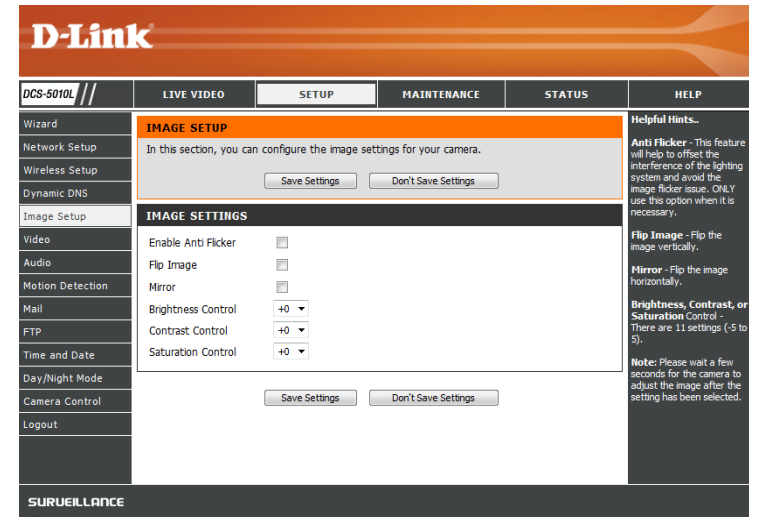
D-Link

DCS-5010L

LIVE VIDEO | SETUP | MAINTENANCE | STATUS | HELP

Wizard
Network Setup
Wireless Setup
Dynamic DNS
Image Setup
Video
Audio
Motion Detection
Mail
FTP
Time and Date
Day/Night Mode
Camera Control
Logout

IMAGE SETUP

In this section, you can configure the image settings for your camera.

Save Settings | Don't Save Settings

IMAGE SETTINGS

Enable Anti Flicker
Flip Image
Mirror
Brightness Control +0
Contrast Control +0
Saturation Control +0

Save Settings | Don't Save Settings

Helpful Hints..

Anti Flicker - This feature will help to offset the interference of the lighting system and avoid the image flicker issue. ONLY use this option when it is necessary.

Flip Image - Flip the image vertically.

Mirror - Flip the image horizontally.

Brightness, Contrast, or Saturation Control - There are 11 settings (-5 to 5).

Note: Please wait a few seconds for the camera to adjust the image after the setting has been selected.

SURVEILLANCE